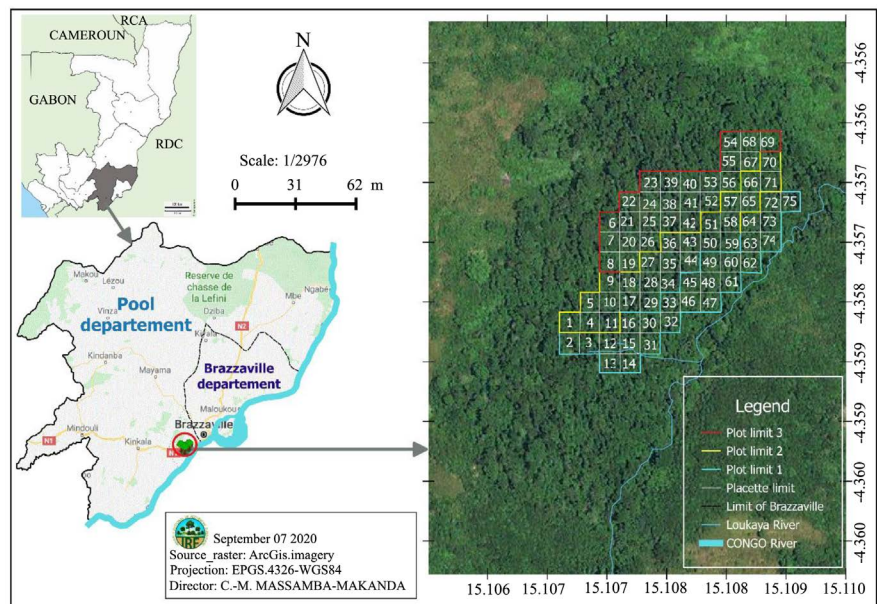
RCA
CAMEROUN
GABON
RDC

N

Scale: 1/2976
0 31 62 m

Makoua Lézou Reserve de chasse de la Lefini Mbe Ngabé
Pool departement
Vinza Djiba N2
Kindamba
Brazzaville departement
Mayama
Maloukou
Mindouli Brazzaville
N1 Kinkala

IRF September 07 2020
Source_raster: ArcGis.imagery
Projection: EPGS.4326-WGS84
Director: C.-M. MASSAMBA-MAKANDA

54 68 69
55 67 70
23 39 40 53 56 66 71
22 24 38 41 52 57 65 72 75
6 21 25 37 42 51 58 64 73
7 20 26 36 43 50 59 63 74
8 19 27 35 44 49 60 62
9 18 28 34 45 48 61
5 10 17 29 33 46 47
1 4 11 16 30 32
2 3 12 15 31
13 14

Legend
Plot limit 3
Plot limit 2
Plot limit 1
Placette limit
Limit of Brazzaville
Loukaya River
CONGO River

-4.356
-4.356
-4.357
-4.357
-4.358
-4.358
-4.359
-4.359
-4.360
-4.360

15.106 15.107 15.107 15.108 15.108 15.109 15.110